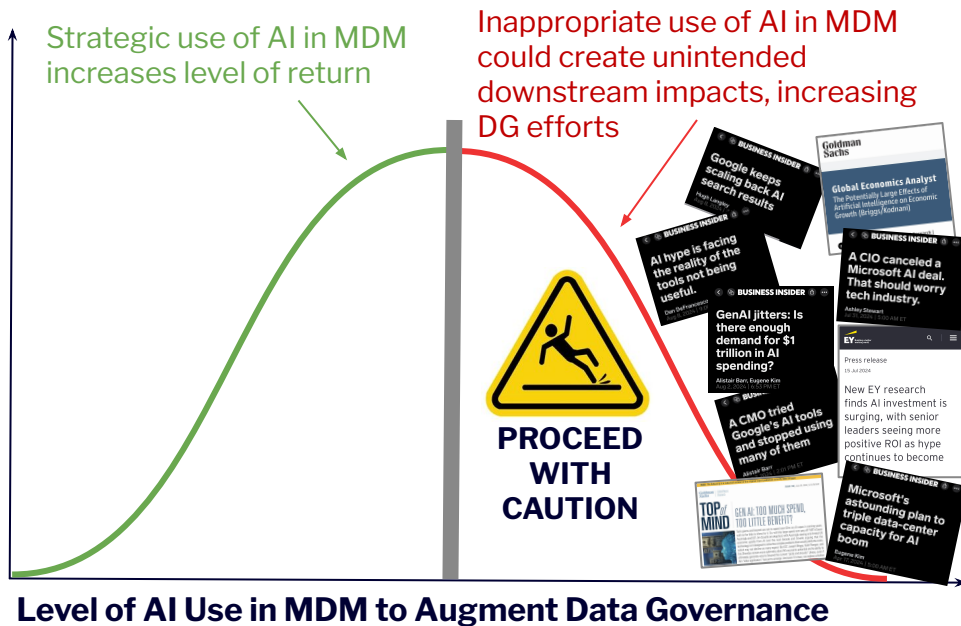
Strategic use of AI in MDM increases level of return

Inappropriate use of AI in MDM could create unintended downstream impacts, increasing DG efforts

BUSINESS INSIDER
Google keeps scaling back AI search results
Hugh Langley

Goldman Sachs
Global Economics Analyst
The Potentially Large Effects of Artificial Intelligence on Economic Growth (Briggs/Kodnani)

BUSINESS INSIDER
AI hype is facing the reality of the tools not being useful.
Dan DeFrancesco

BUSINESS INSIDER
A CIO canceled a Microsoft AI deal. That should worry tech industry.
Ashley Stewart

BUSINESS INSIDER
GenAI jitters: Is there enough demand for $1 trillion in AI spending?
Alistair Barr, Eugene Kim

EY
Press release
19 Jul 2024
New EY research finds AI investment is surging, with senior leaders seeing more positive ROI as hype continues to become

BUSINESS INSIDER
A CMO tried Google's AI tools and stopped using many of them
Alistair Barr

PROCEED WITH CAUTION

TOP of MIND
GEN AI: TOO MUCH SPEND, TOO LITTLE BENEFIT?

BUSINESS INSIDER
Microsoft's astounding plan to triple data-center capacity for AI boom
Eugene Kim

Level of AI Use in MDM to Augment Data Governance